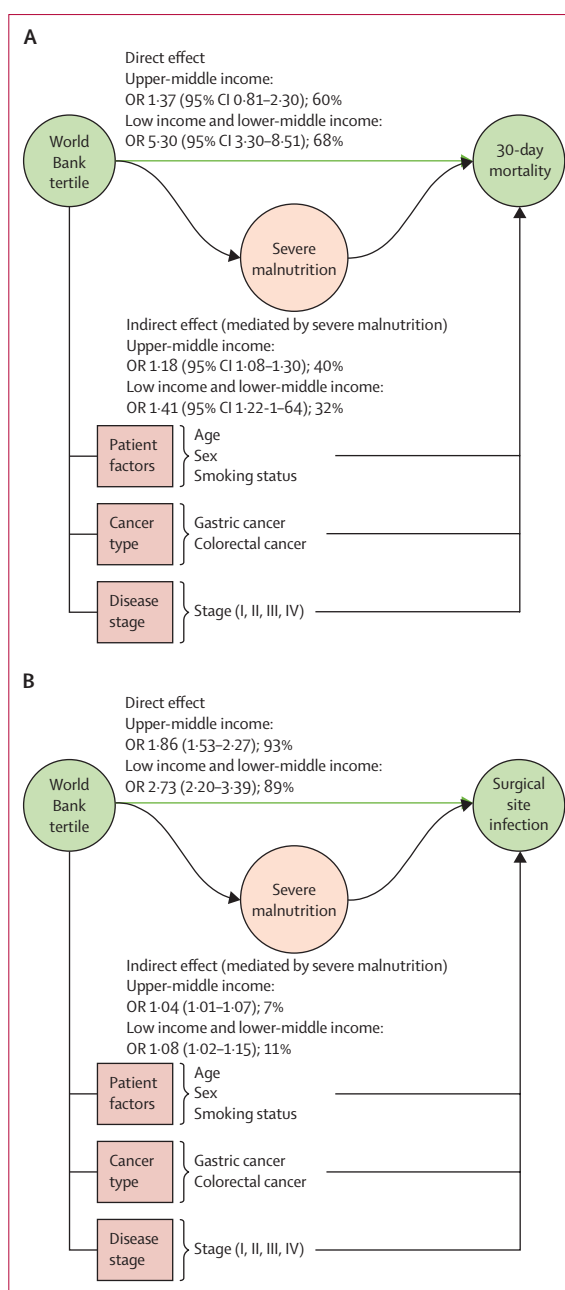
A

Direct effect
Upper-middle income:
OR 1·37 (95% CI 0·81–2·30); 60%
Low income and lower-middle income:
OR 5·30 (95% CI 3·30–8·51); 68%

World Bank tertile

30-day mortality

Severe malnutrition

Indirect effect (mediated by severe malnutrition)
Upper-middle income:
OR 1·18 (95% CI 1·08–1·30); 40%
Low income and lower-middle income:
OR 1·41 (95% CI 1·22–1·64); 32%

Patient factors
Age
Sex
Smoking status

Cancer type
Gastric cancer
Colorectal cancer

Disease stage
Stage (I, II, III, IV)

B

Direct effect
Upper-middle income:
OR 1·86 (1·53–2·27); 93%
Low income and lower-middle income:
OR 2·73 (2·20–3·39); 89%

World Bank tertile

Surgical site infection

Severe malnutrition

Indirect effect (mediated by severe malnutrition)
Upper-middle income:
OR 1·04 (1·01–1·07); 7%
Low income and lower-middle income:
OR 1·08 (1·02–1·15); 11%

Patient factors
Age
Sex
Smoking status

Cancer type
Gastric cancer
Colorectal cancer

Disease stage
Stage (I, II, III, IV)